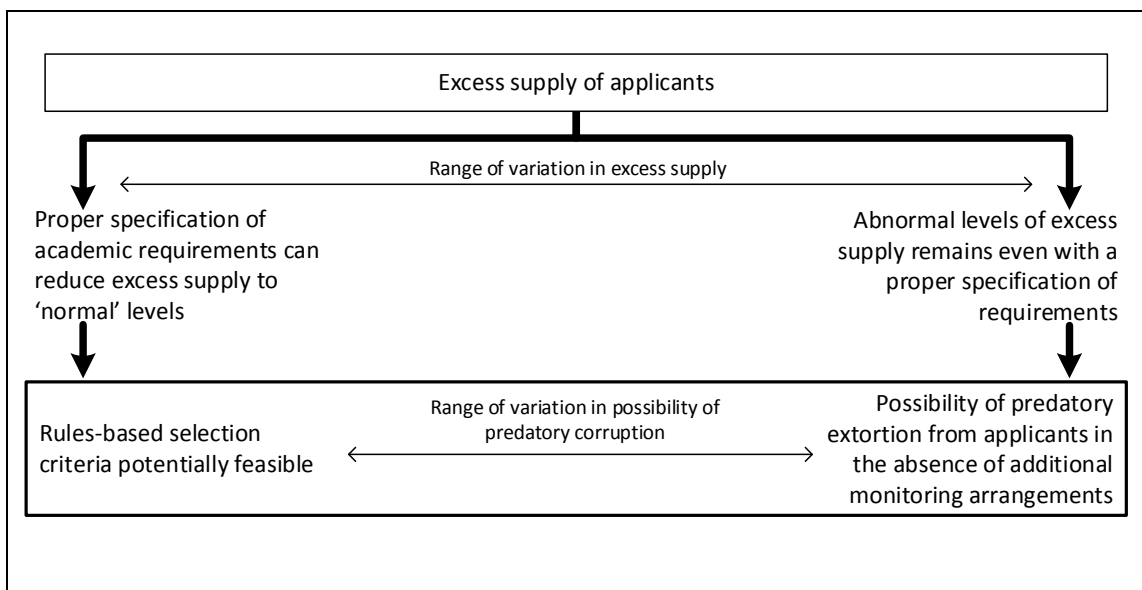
Excess supply of applicants

Range of variation in excess supply

Proper specification of academic requirements can reduce excess supply to 'normal' levels

Abnormal levels of excess supply remains even with a proper specification of requirements

Rules-based selection criteria potentially feasible

Range of variation in possibility of predatory corruption

Possibility of predatory extortion from applicants in the absence of additional monitoring arrangements